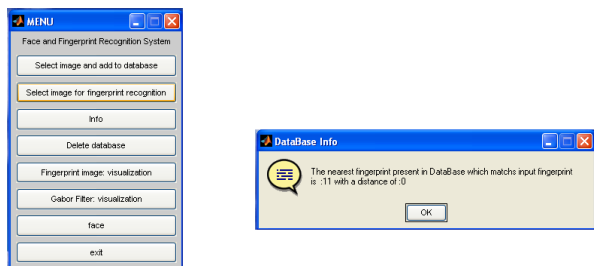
MENU

Face and Fingerprint Recognition System

Select image and add to database

Select image for fingerprint recognition

Info

Delete database

Fingerprint image: visualization

Gabor Filter: visualization

face

exit

DataBase Info

The nearest fingerprint present in DataBase which matchs input fingerprint is :11 with a distance of :0

OK